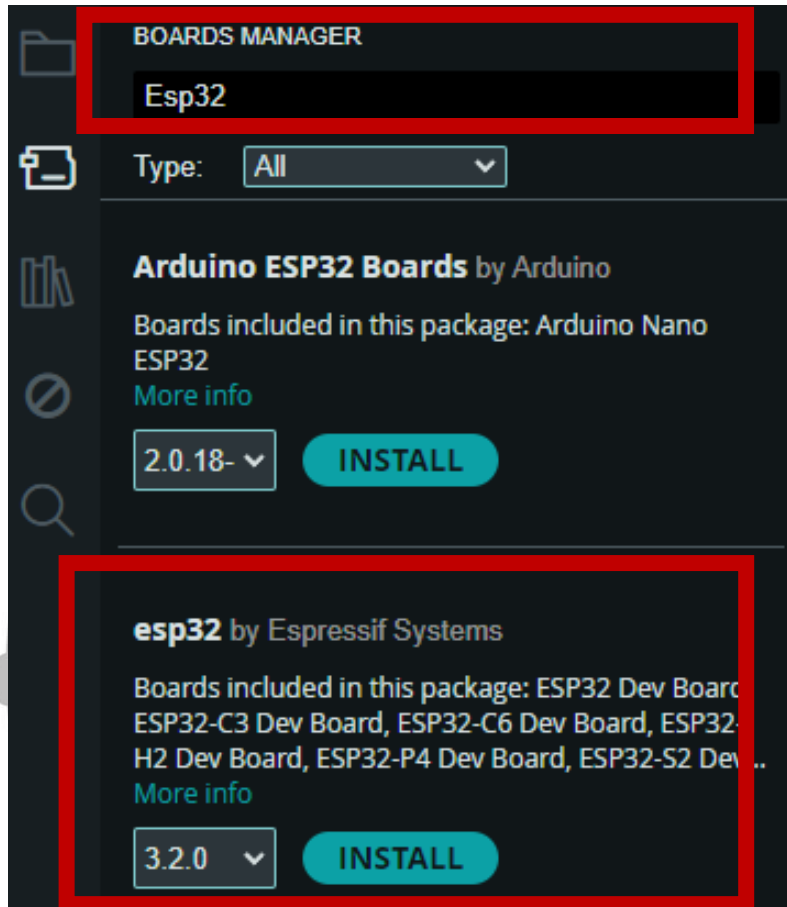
BOARDS MANAGER

Esp32

Type: All

Arduino ESP32 Boards by Arduino

Boards included in this package: Arduino Nano ESP32

More info

2.0.18-

INSTALL

esp32 by Espressif Systems

Boards included in this package: ESP32 Dev Boar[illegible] ESP32-C3 Dev Board, ESP32-C6 Dev Board, ESP32-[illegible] H2 Dev Board, ESP32-P4 Dev Board, ESP32-S2 De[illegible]..

More info

3.2.0

INSTALL